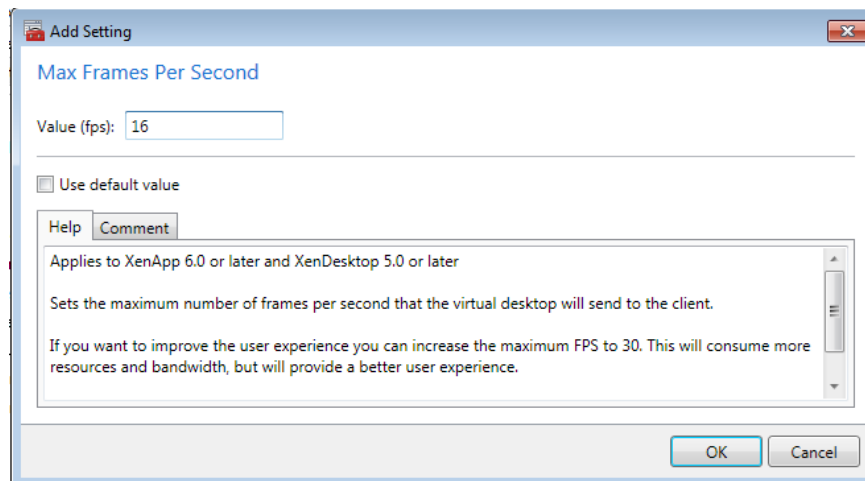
Add Setting

Max Frames Per Second

Value (fps): 16

Use default value

Help Comment

Applies to XenApp 6.0 or later and XenDesktop 5.0 or later

Sets the maximum number of frames per second that the virtual desktop will send to the client.

If you want to improve the user experience you can increase the maximum FPS to 30. This will consume more resources and bandwidth, but will provide a better user experience.

OK Cancel